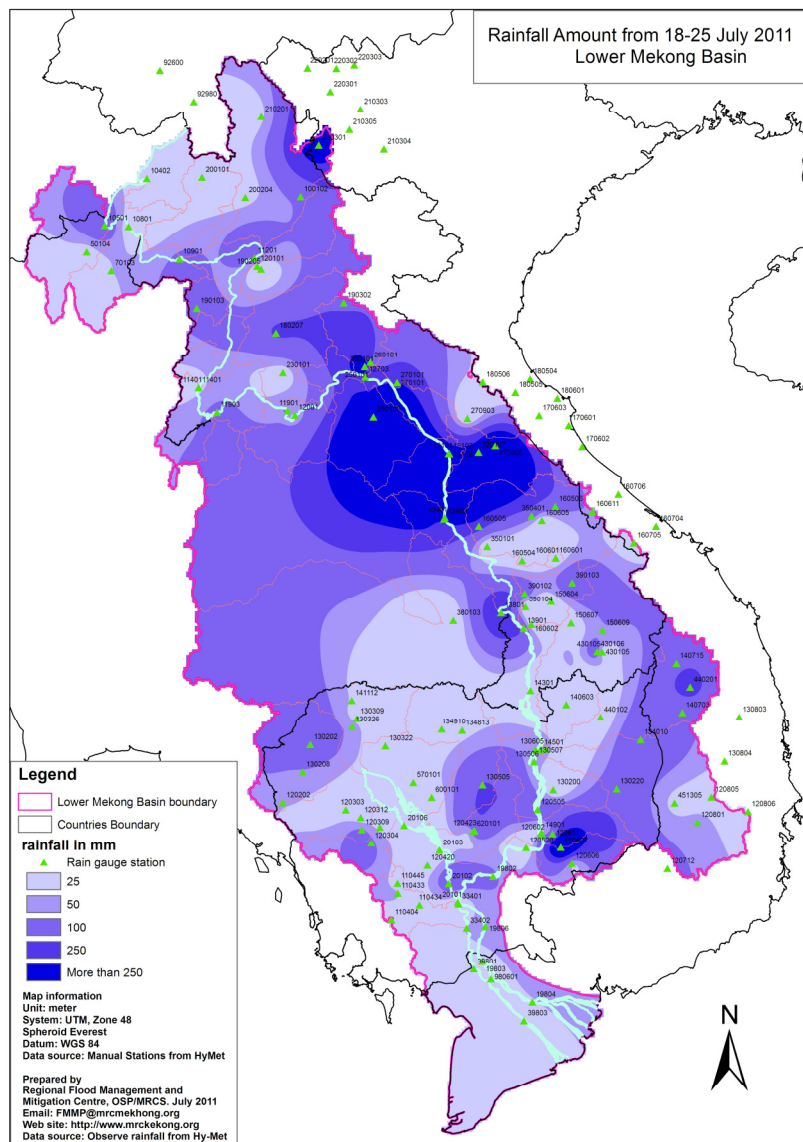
Rainfall Amount from 18-25 July 2011
Lower Mekong Basin

92600
92980
220301
210303
210305
210304
210201
10402
200101
200204
100102
10501
10801
50104
70103
10901
11201
120101
190103
190302
180207
230101
11401
11901
12001
11903
270101
270903
180506
180504
180505
180601
170603
170601
170602
180706
160611
160704
160705
160505
160605
350101
160504
160601
390102
390103
150604
350104
150607
380103
13901
160602
150609
430106
430105
140715
440201
140703
130803
14301
140603
440102
141112
130309
130202
130322
130605
130507
130208
570101
600101
130505
130200
130220
130804
120202
120303
120312
120309
120304
20106
120423
620101
120505
120602
14901
120606
451305
120801
120805
120806
120712
120420
20103
20102
19802
110445
110433
110434
33401
110404
33402
19806
19803
980601
19804
39803

Legend
Lower Mekong Basin boundary
Countries Boundary
rainfall in mm
Rain gauge station
25
50
100
250
More than 250

Map information
Unit: meter
System: UTM, Zone 48
Spheroid Everest
Datum: WGS 84
Data source: Manual Stations from HyMet

Prepared by
Regional Flood Management and Mitigation Centre, OSP/MRCS. July 2011
Email: FMMP@mrcmekhong.org
Web site: http://www.mrcmekong.org
Data source: Observe rainfall from Hy-Met

N